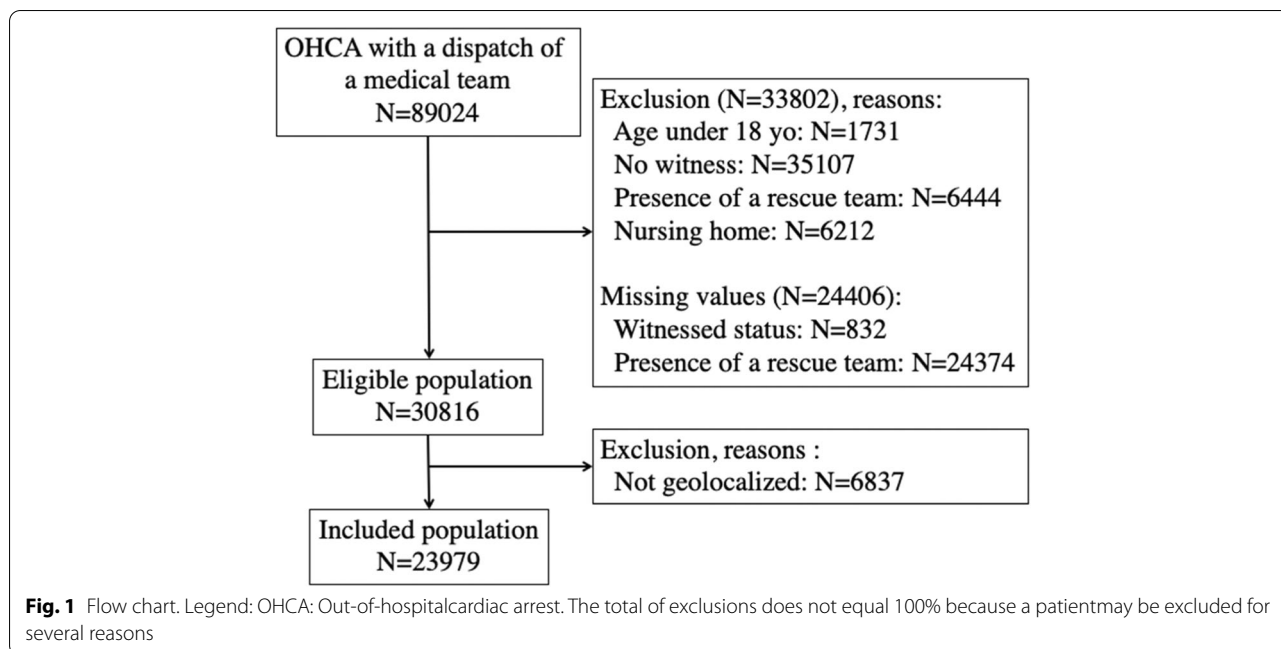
OHCA with a dispatch of a medical team
N=89024

Exclusion (N=33802), reasons:
Age under 18 yo: N=1731
No witness: N=35107
Presence of a rescue team: N=6444
Nursing home: N=6212

Missing values (N=24406):
Witnessed status: N=832
Presence of a rescue team: N=24374

Eligible population
N=30816

Exclusion, reasons :
Not geolocalized: N=6837

Included population
N=23979

**Fig. 1** Flow chart. Legend: OHCA: Out-of-hospitalcardiac arrest. The total of exclusions does not equal 100% because a patientmay be excluded for several reasons